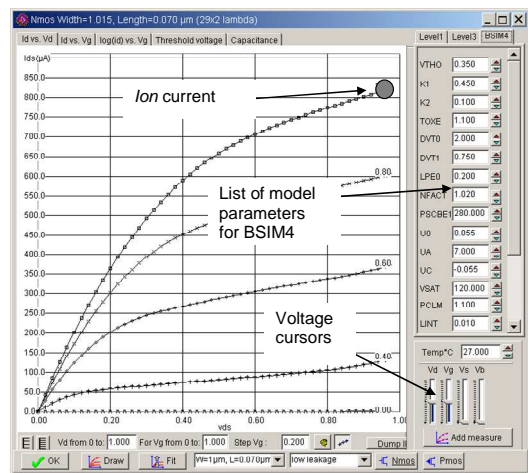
Nmos Width=1.015, Length=0.070 µm (29x2 lambda)

Id vs. Vd | Id vs. Vg | log(Id) vs. Vg | Threshold voltage | Capacitance

Level1 | Level3 | BSIM4

Ids(µA)
850.0
800.0
750.0
700.0
650.0
600.0
550.0
500.0
450.0
400.0
350.0
300.0
250.0
200.0
150.0
100.0
50.0
0.0

0.00 0.20 0.40 0.60 0.80 1.00
vds

0.80
0.60
0.40
0.20
0.00

*Ion* current

List of model parameters for BSIM4

Voltage cursors

| | |
|---|---|
| VTHO | 0.350 |
| K1 | 0.450 |
| K2 | 0.100 |
| TOXE | 1.100 |
| DVT0 | 2.000 |
| DVT1 | 0.750 |
| LPE0 | 0.200 |
| NFACT | 1.020 |
| PSCBE1 | 280.000 |
| U0 | 0.055 |
| UA | 7.000 |
| UC | -0.055 |
| VSAT | 120.000 |
| PCLM | 1.100 |
| LINT | 0.010 |

Temp°C 27.000

Vd Vg Vs Vb

Vd from 0 to: 1.000 For Vg from 0 to: 1.000 Step Vg : 0.200 Dump I

Add measure

OK Draw Fit W=1µm, L=0.070µm low leakage Nmos Pmos